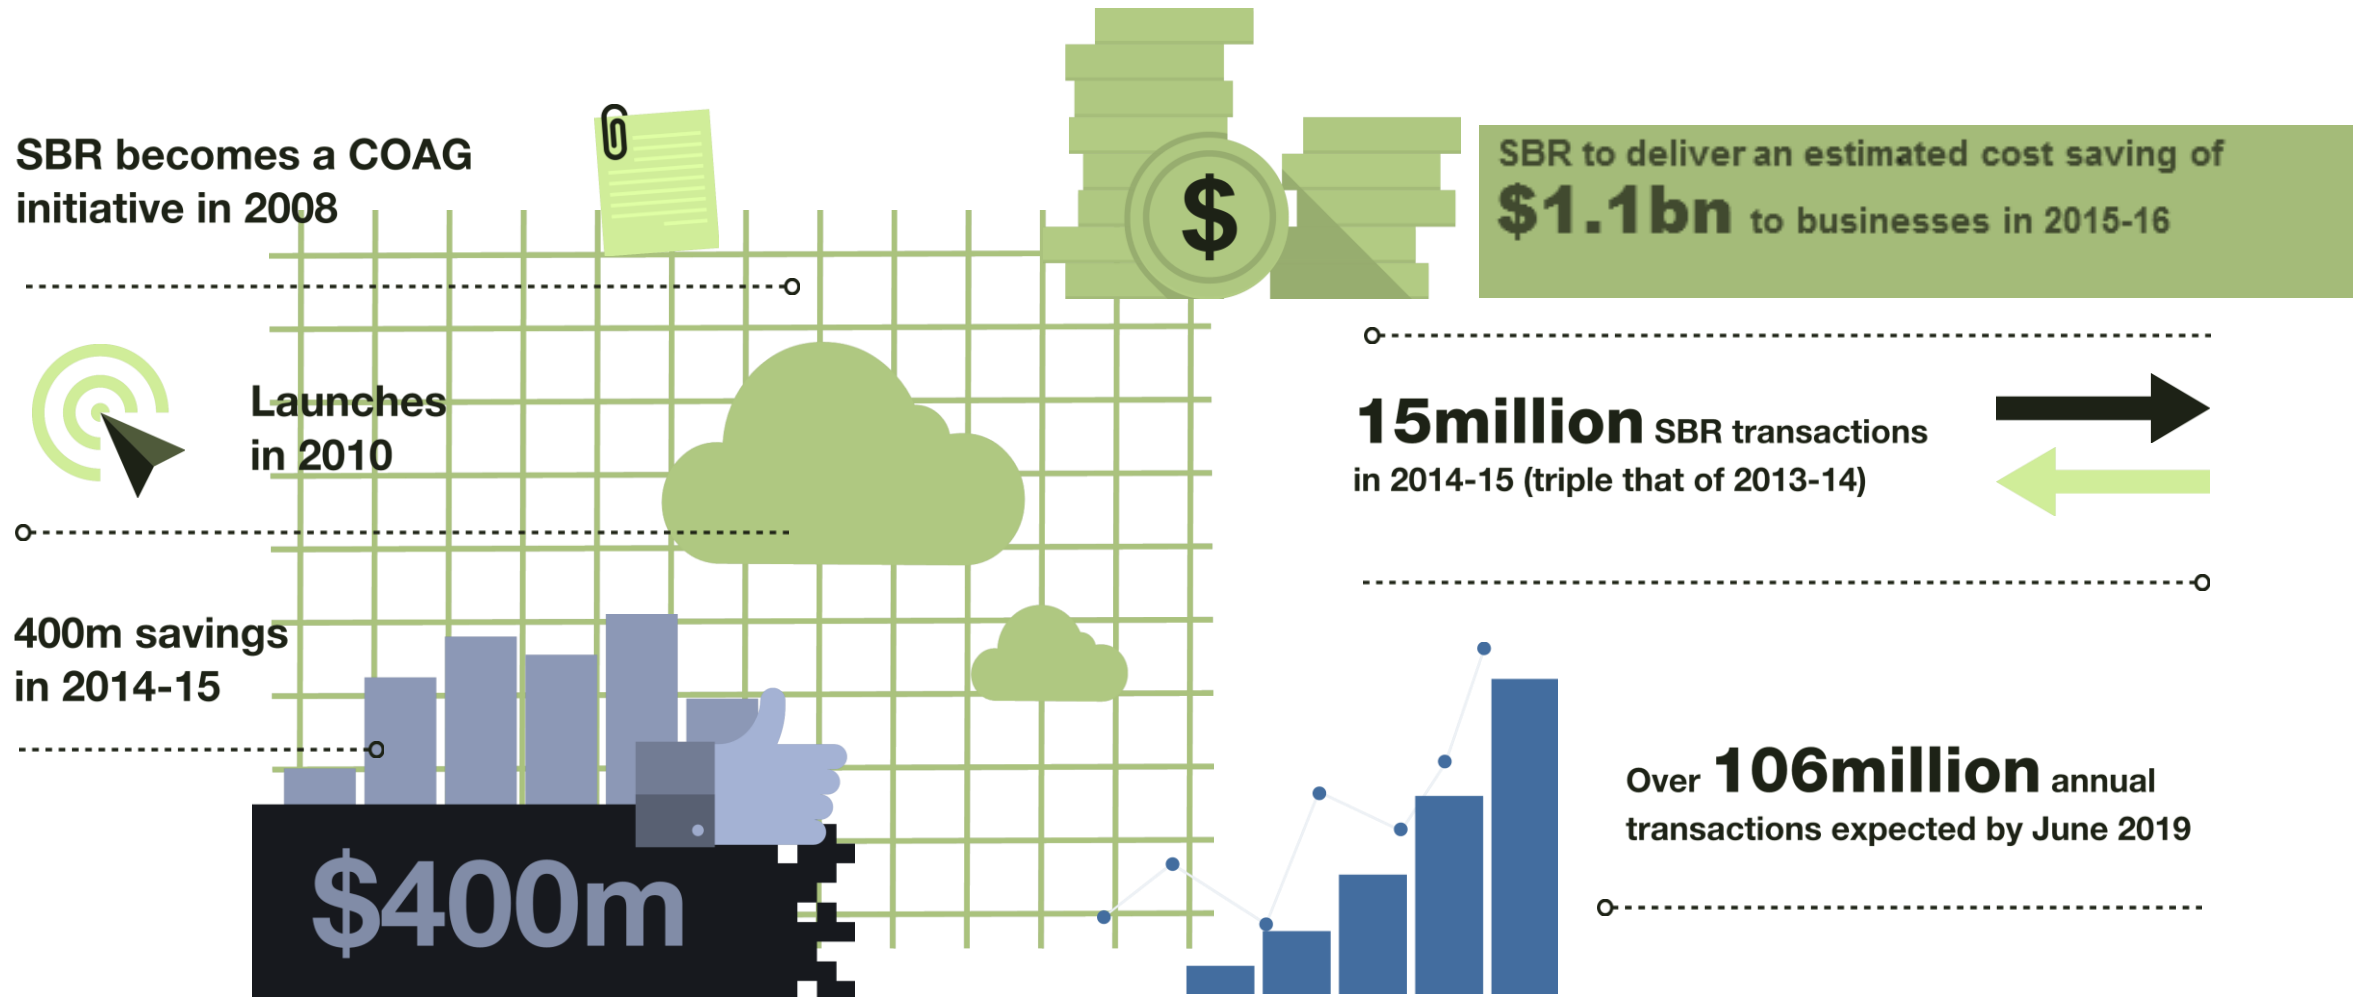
SBR becomes a COAG initiative in 2008

$

SBR to deliver an estimated cost saving of $1.1bn to businesses in 2015-16

Launches in 2010

15million SBR transactions in 2014-15 (triple that of 2013-14)

400m savings in 2014-15

$400m

Over 106million annual transactions expected by June 2019